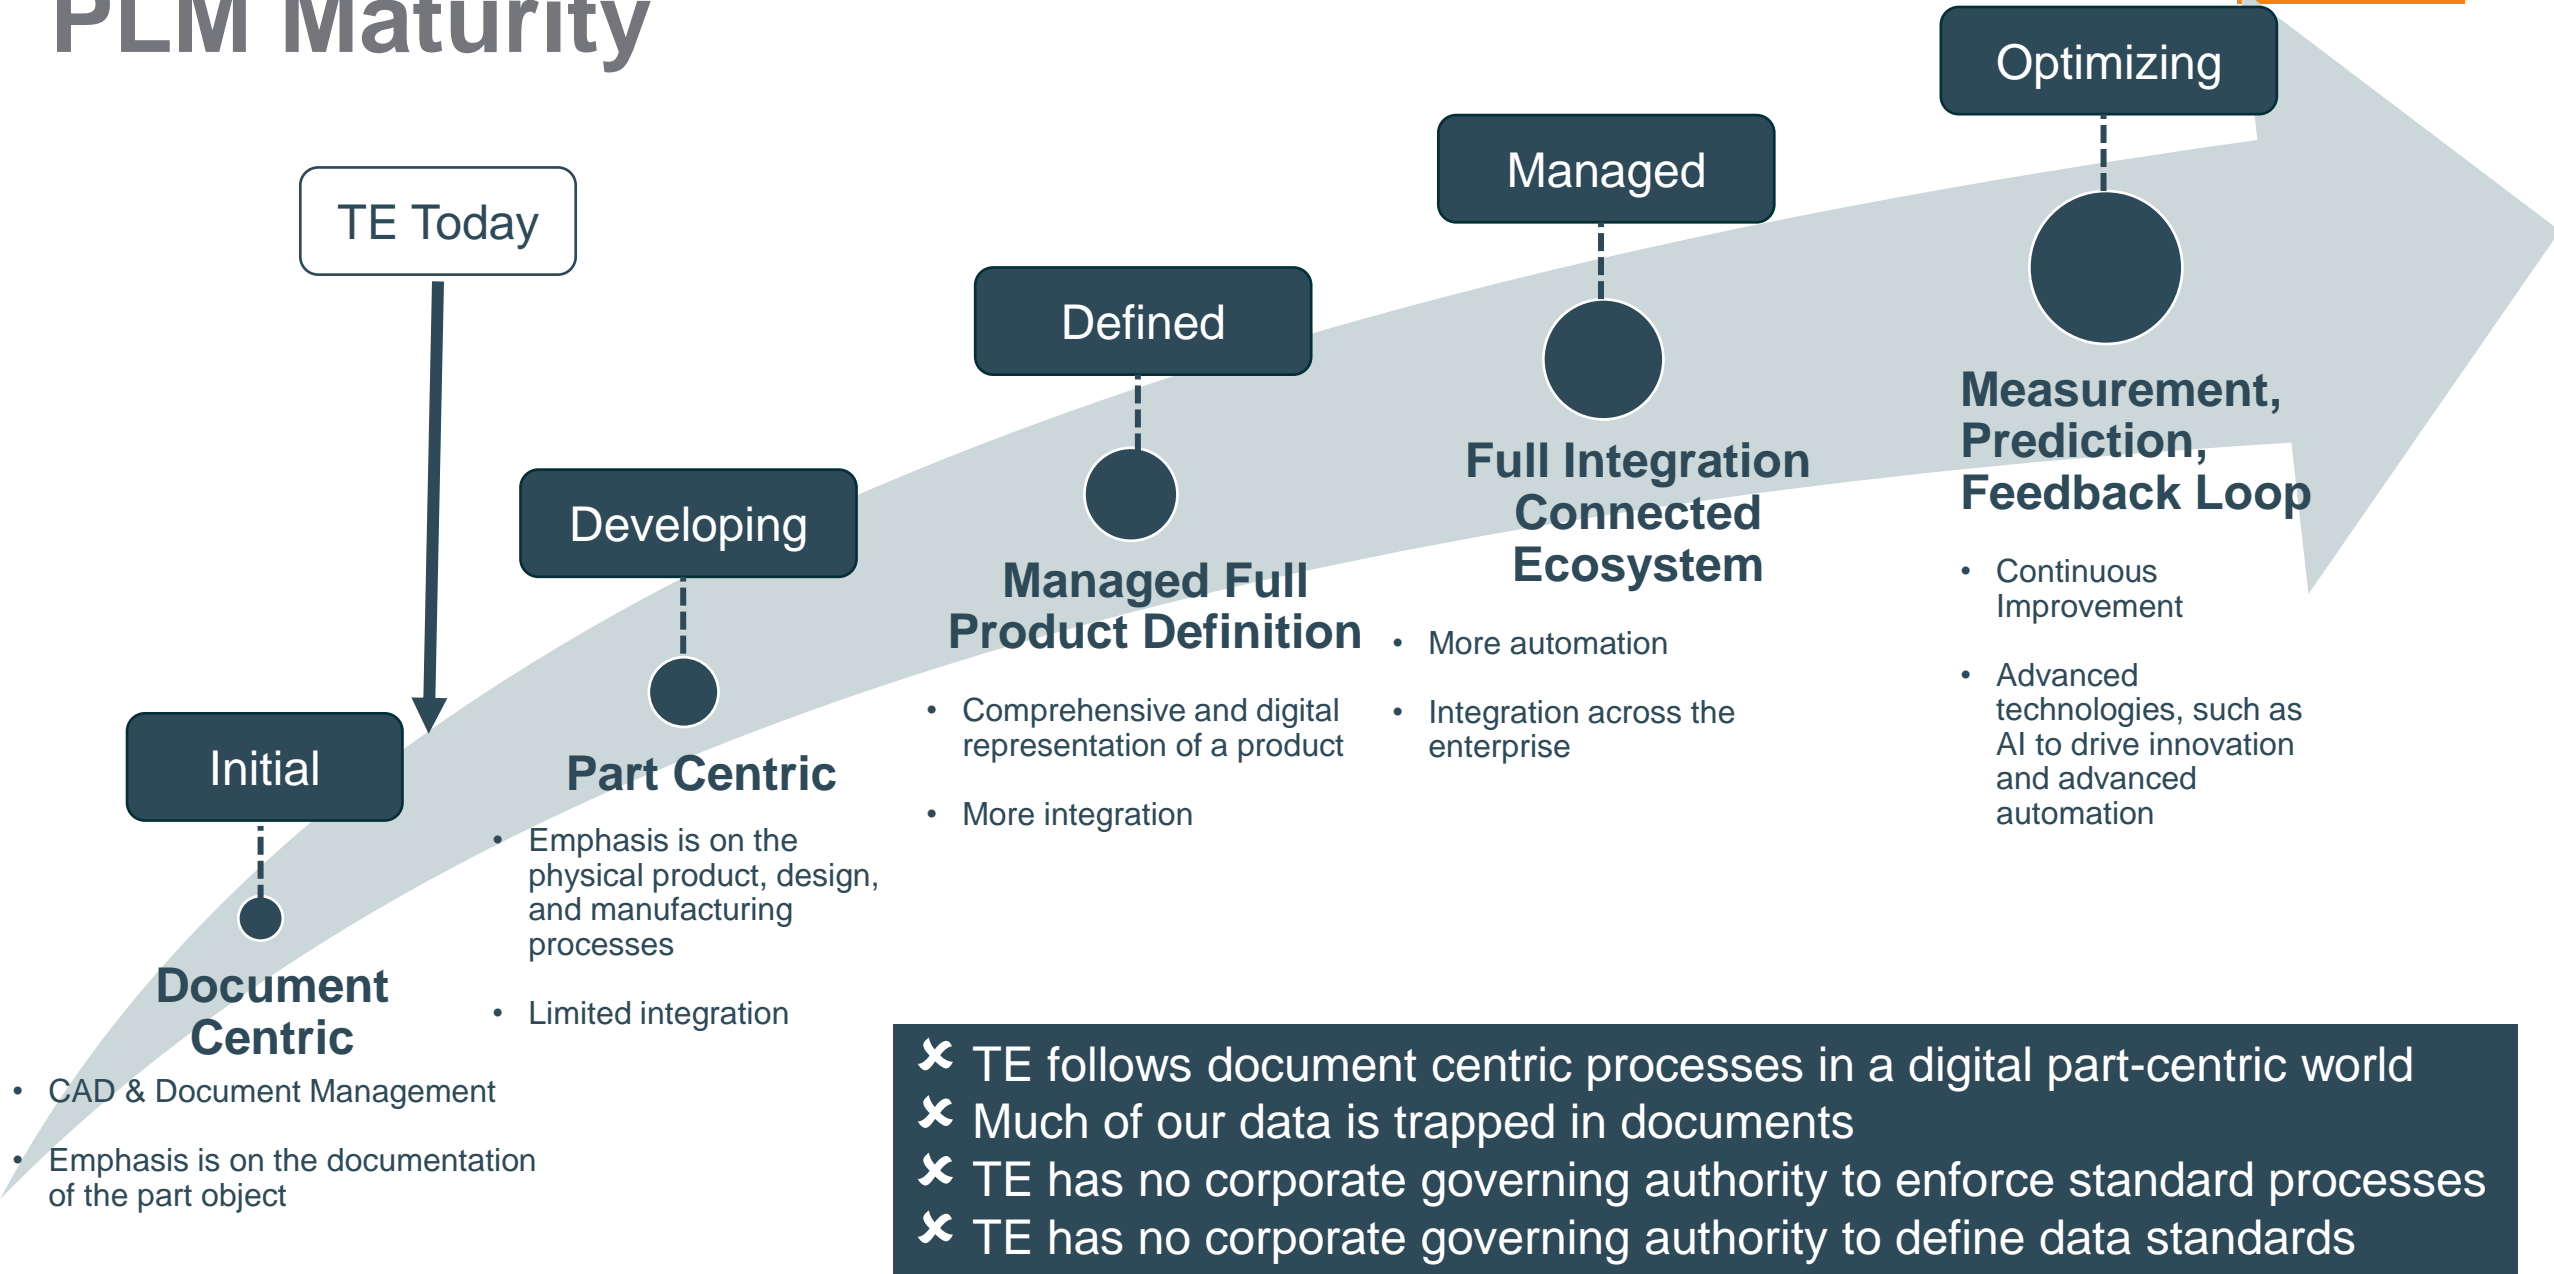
PLM Maturity

TE Today

Initial

Document Centric

- CAD & Document Management
- Emphasis is on the documentation of the part object

Developing

Part Centric

- Emphasis is on the physical product, design, and manufacturing processes
- Limited integration

Defined

Managed Full Product Definition

- Comprehensive and digital representation of a product
- More integration

Managed

Full Integration Connected Ecosystem

- More automation
- Integration across the enterprise

Optimizing

Measurement, Prediction, Feedback Loop

- Continuous Improvement
- Advanced technologies, such as AI to drive innovation and advanced automation

✘ TE follows document centric processes in a digital part-centric world
✘ Much of our data is trapped in documents
✘ TE has no corporate governing authority to enforce standard processes
✘ TE has no corporate governing authority to define data standards